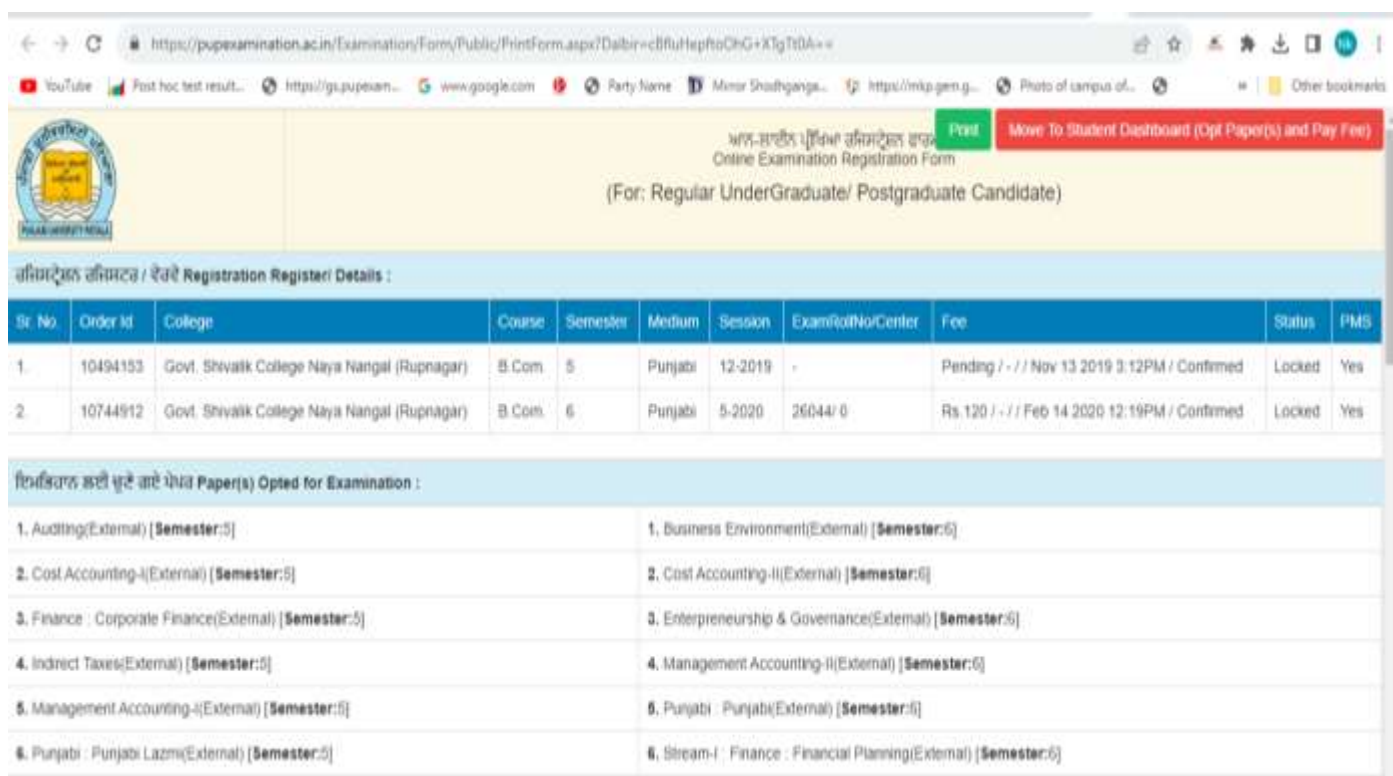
https://pupexamination.ac.in/Examination/Form/Public/PrintForm.aspx?Dalbir=cBfluHephoOhG+XTgTt0A==

YouTube | Post hoc test result... | https://gs.pupexam... | www.google.com | Party Name | Mirror Shodhganga... | https://mkp.gem.g... | Photo of campus of... | Other bookmarks

ਆਨ-ਲਾਈਨ ਪ੍ਰੀਖਿਆ ਰਜਿਸਟ੍ਰੇਸ਼ਨ ਫਾਰਮ
Print
Move To Student Dashboard (Opt Paper(s) and Pay Fee)
Online Examination Registration Form
(For: Regular UnderGraduate/ Postgraduate Candidate)

ਰਜਿਸਟ੍ਰੇਸ਼ਨ ਰਜਿਸਟਰ / ਵੇਰਵੇ Registration Register/ Details :

| Sr. No. | Order Id | College | Course | Semester | Medium | Session | ExamRollNo/Center | Fee | Status | PMS |
|---|---|---|---|---|---|---|---|---|---|---|
| 1. | 10494153 | Govt. Shivalik College Naya Nangal (Rupnagar) | B.Com. | 5 | Punjabi | 12-2019 | - | Pending / - / / Nov 13 2019 3:12PM / Confirmed | Locked | Yes |
| 2. | 10744912 | Govt. Shivalik College Naya Nangal (Rupnagar) | B.Com. | 6 | Punjabi | 5-2020 | 26044/ 0 | Rs.120 / - / / Feb 14 2020 12:19PM / Confirmed | Locked | Yes |

ਇਮਤਿਹਾਨ ਲਈ ਚੁਣੇ ਗਏ ਪੇਪਰ Paper(s) Opted for Examination :

1. Auditing(External) [Semester:5]
2. Cost Accounting-I(External) [Semester:5]
3. Finance : Corporate Finance(External) [Semester:5]
4. Indirect Taxes(External) [Semester:5]
5. Management Accounting-I(External) [Semester:5]
6. Punjabi : Punjabi Lazmi(External) [Semester:5]

1. Business Environment(External) [Semester:6]
2. Cost Accounting-II(External) [Semester:6]
3. Enterpreneurship & Governance(External) [Semester:6]
4. Management Accounting-II(External) [Semester:6]
5. Punjabi : Punjabi(External) [Semester:6]
6. Stream-I : Finance : Financial Planning(External) [Semester:6]